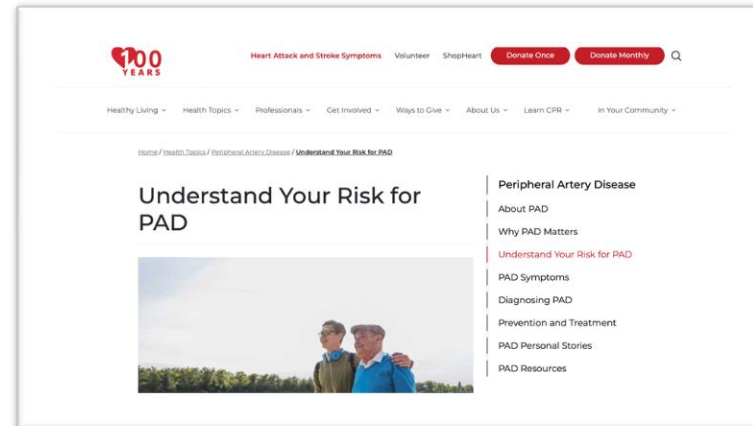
100 YEARS

Heart Attack and Stroke Symptoms Volunteer ShopHeart Donate Once Donate Monthly

Healthy Living Health Topics Professionals Get Involved Ways to Give About Us Learn CPR In Your Community

Home / Health Topics / Peripheral Artery Disease / Understand Your Risk for PAD

Understand Your Risk for PAD

Peripheral Artery Disease

About PAD

Why PAD Matters

Understand Your Risk for PAD

PAD Symptoms

Diagnosing PAD

Prevention and Treatment

PAD Personal Stories

PAD Resources